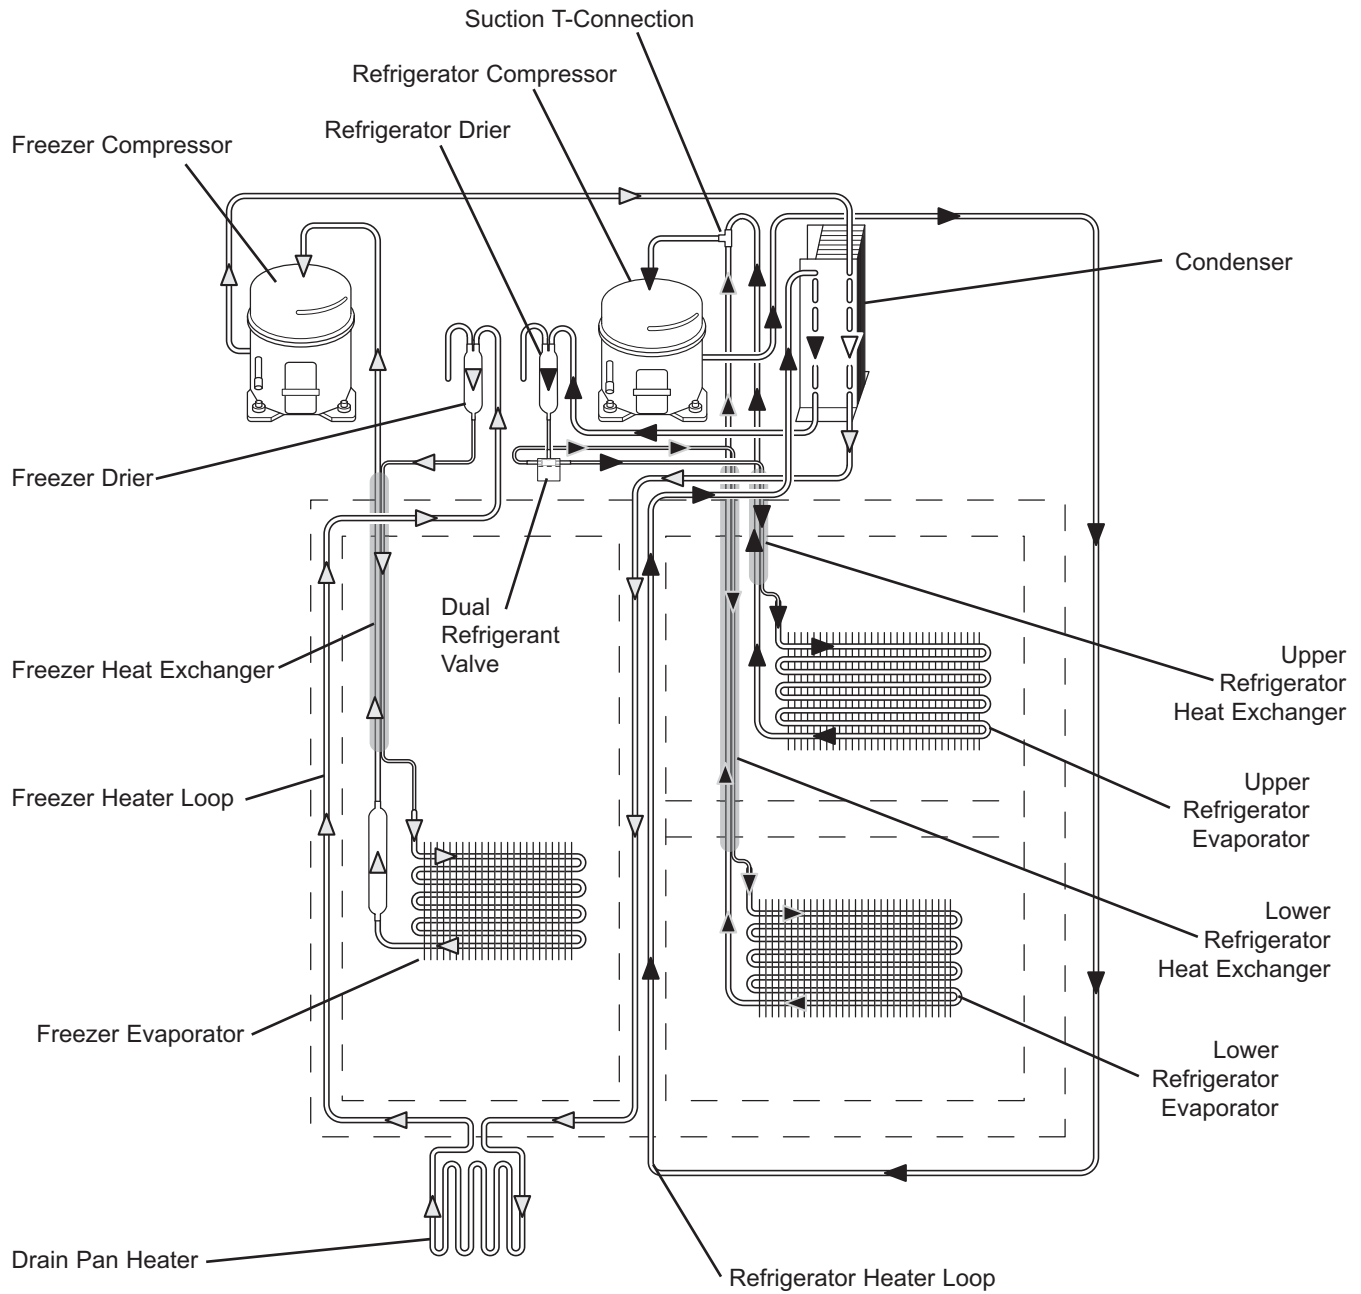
Suction T-Connection

Refrigerator Compressor

Refrigerator Drier

Freezer Compressor

Condenser

Freezer Drier

Dual Refrigerant Valve

Freezer Heat Exchanger

Upper Refrigerator Heat Exchanger

Upper Refrigerator Evaporator

Freezer Heater Loop

Lower Refrigerator Heat Exchanger

Freezer Evaporator

Lower Refrigerator Evaporator

Drain Pan Heater

Refrigerator Heater Loop